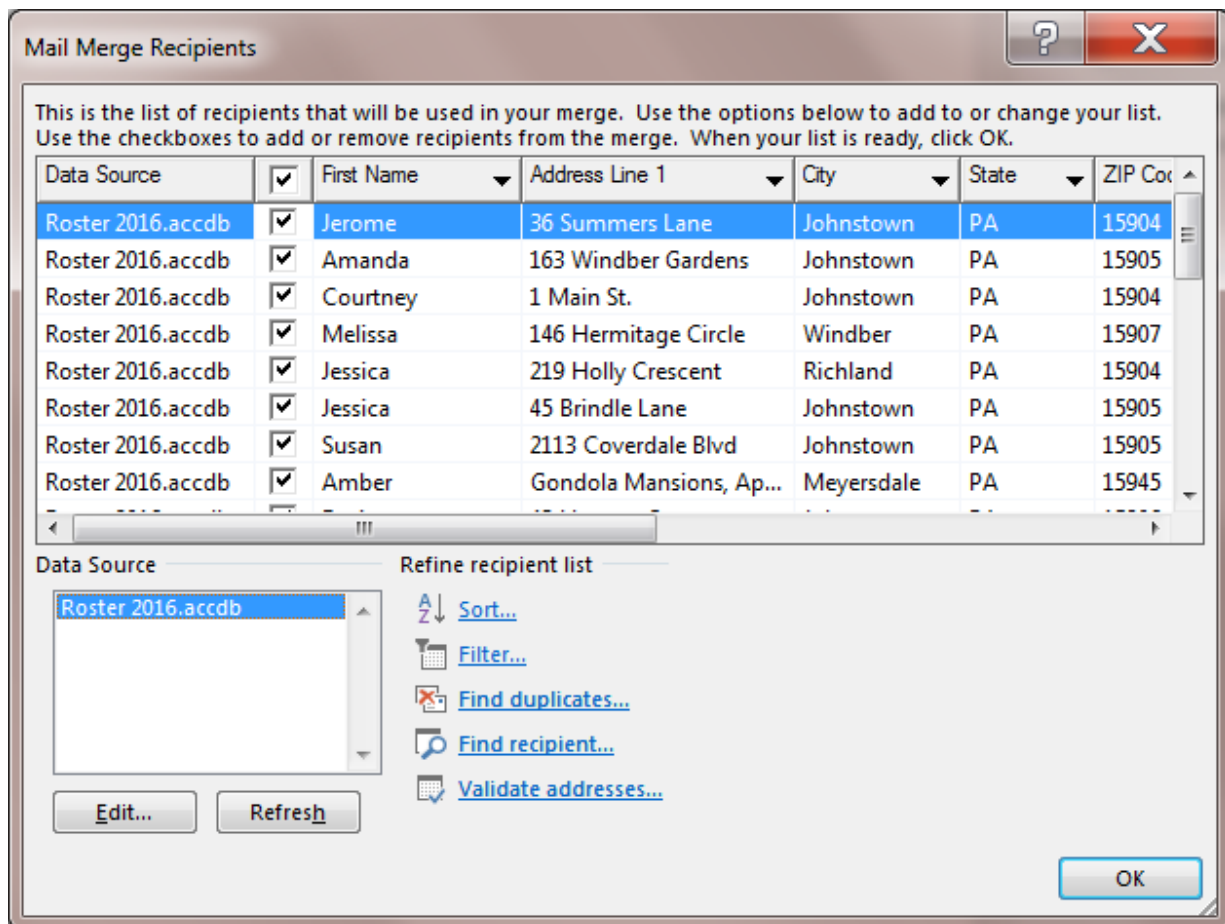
Mail Merge Recipients

This is the list of recipients that will be used in your merge. Use the options below to add to or change your list. Use the checkboxes to add or remove recipients from the merge. When your list is ready, click OK.

| Data Source | ☑ | First Name | Address Line 1 | City | State | ZIP Coc |
|---|---|---|---|---|---|---|
| Roster 2016.accdb | ☑ | Jerome | 36 Summers Lane | Johnstown | PA | 15904 |
| Roster 2016.accdb | ☑ | Amanda | 163 Windber Gardens | Johnstown | PA | 15905 |
| Roster 2016.accdb | ☑ | Courtney | 1 Main St. | Johnstown | PA | 15904 |
| Roster 2016.accdb | ☑ | Melissa | 146 Hermitage Circle | Windber | PA | 15907 |
| Roster 2016.accdb | ☑ | Jessica | 219 Holly Crescent | Richland | PA | 15904 |
| Roster 2016.accdb | ☑ | Jessica | 45 Brindle Lane | Johnstown | PA | 15905 |
| Roster 2016.accdb | ☑ | Susan | 2113 Coverdale Blvd | Johnstown | PA | 15905 |
| Roster 2016.accdb | ☑ | Amber | Gondola Mansions, Ap... | Meyersdale | PA | 15945 |
| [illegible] | | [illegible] | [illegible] | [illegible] | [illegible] | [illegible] |

Data Source

Roster 2016.accdb

Edit...

Refresh

Refine recipient list

Sort...

Filter...

Find duplicates...

Find recipient...

Validate addresses...

OK